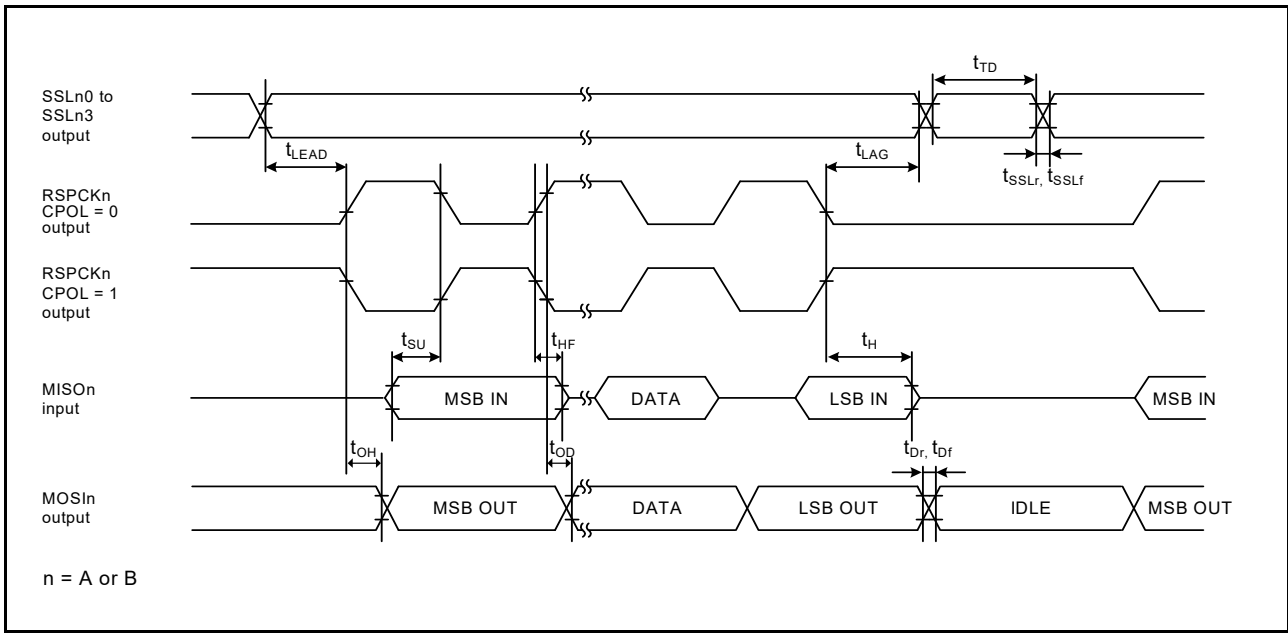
$t_{TD}$

SSLn0 to SSLn3 output

$t_{LEAD}$

$t_{LAG}$

$t_{SSLr}$, $t_{SSLf}$

RSPCKn CPOL = 0 output

RSPCKn CPOL = 1 output

$t_{SU}$

$t_{HF}$

$t_{H}$

MISOn input

MSB IN

DATA

LSB IN

MSB IN

$t_{OH}$

$t_{OD}$

$t_{Dr}$, $t_{Df}$

MOSIn output

MSB OUT

DATA

LSB OUT

IDLE

MSB OUT

n = A or B